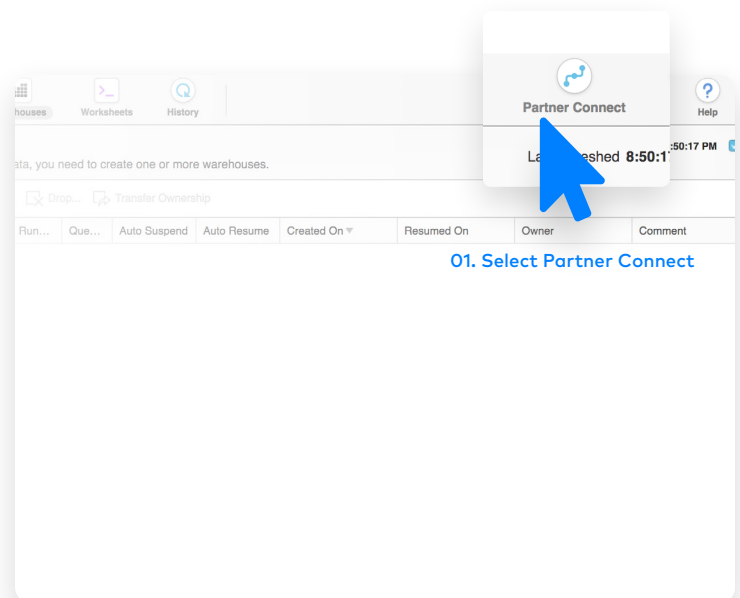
houses Worksheets History

Partner Connect

Help

:50:17 PM

ata, you need to create one or more warehouses.

La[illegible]eshed 8:50:1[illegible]

Drop... Transfer Ownership

| Run... | Que... | Auto Suspend | Auto Resume | Created On | Resumed On | Owner | Comment |
|---|---|---|---|---|---|---|---|

01. Select Partner Connect